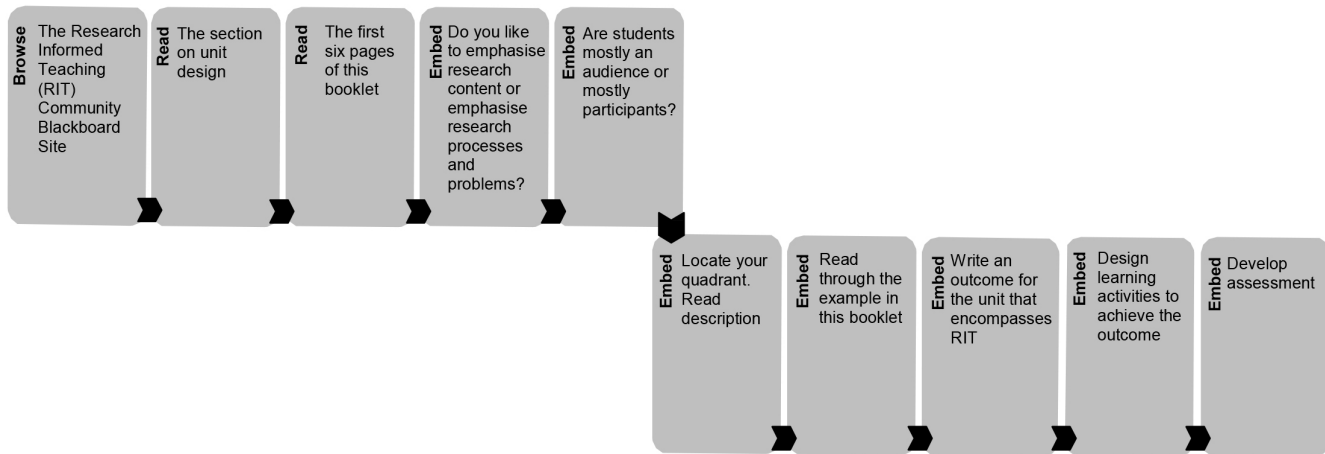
Browse The Research Informed Teaching (RIT) Community Blackboard Site

Read The section on unit design

Read The first six pages of this booklet

Embed Do you like to emphasise research content or emphasise research processes and problems?

Embed Are students mostly an audience or mostly participants?

Embed Locate your quadrant. Read description

Embed Read through the example in this booklet

Embed Write an outcome for the unit that encompasses RIT

Embed Design learning activities to achieve the outcome

Embed Develop assessment